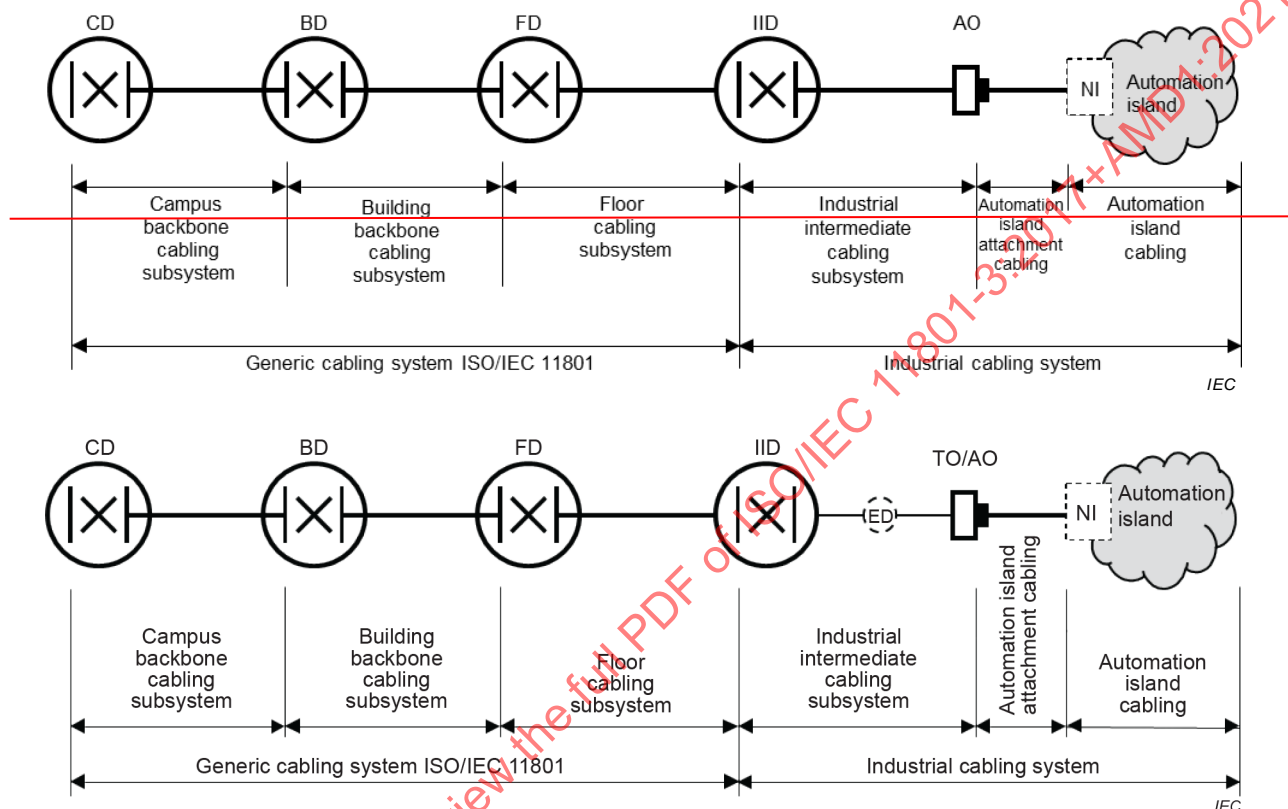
CD BD FD IID AO

NI Automation island

Campus backbone cabling subsystem

Building backbone cabling subsystem

Floor cabling subsystem

Industrial intermediate cabling subsystem

Automation island attachment cabling

Automation island cabling

Generic cabling system ISO/IEC 11801

Industrial cabling system

IEC

CD BD FD IID TO/AO

ED

NI Automation island

Campus backbone cabling subsystem

Building backbone cabling subsystem

Floor cabling subsystem

Industrial intermediate cabling subsystem

Automation island attachment cabling

Automation island cabling

Generic cabling system ISO/IEC 11801

Industrial cabling system

IEC

iew the full PDF of ISO/IEC 11801-3:2017+AMD1:202